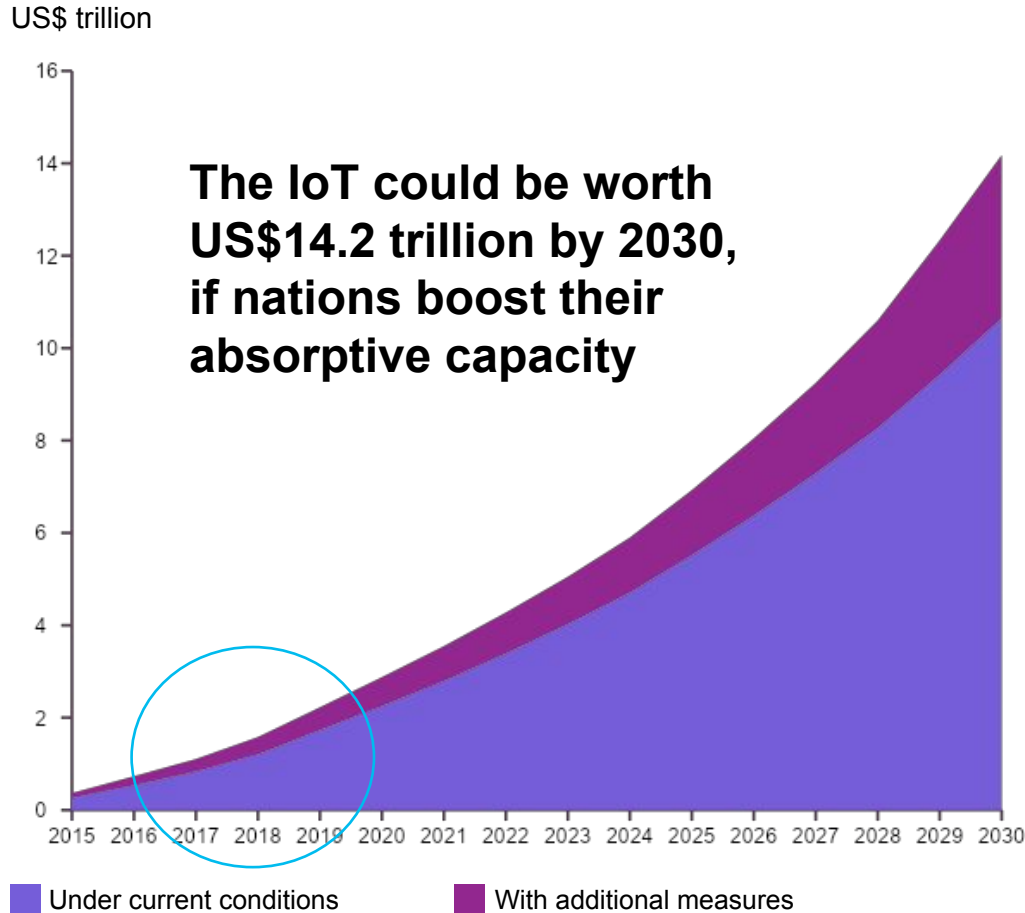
US$ trillion

16
14
12
10
8
6
4
2
0

The IoT could be worth US$14.2 trillion by 2030, if nations boost their absorptive capacity

2015 2016 2017 2018 2019 2020 2021 2022 2023 2024 2025 2026 2027 2028 2029 2030

Under current conditions
With additional measures